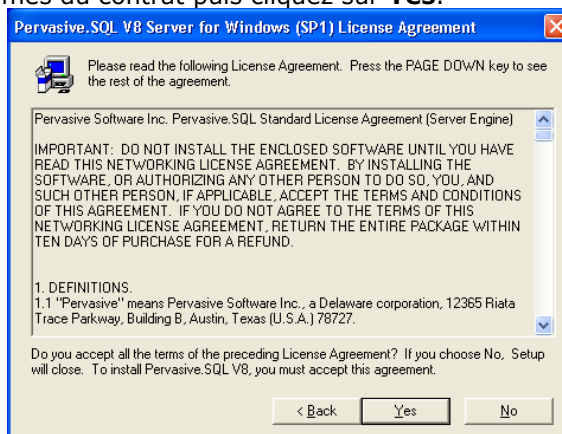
mes du contrat puis cliquez sur **Yes**.

Pervasive.SQL V8 Server for Windows (SP1) License Agreement

Please read the following License Agreement. Press the PAGE DOWN key to see the rest of the agreement.

Pervasive Software Inc. Pervasive.SQL Standard License Agreement (Server Engine)

IMPORTANT: DO NOT INSTALL THE ENCLOSED SOFTWARE UNTIL YOU HAVE READ THIS NETWORKING LICENSE AGREEMENT. BY INSTALLING THE SOFTWARE, OR AUTHORIZING ANY OTHER PERSON TO DO SO, YOU, AND SUCH OTHER PERSON, IF APPLICABLE, ACCEPT THE TERMS AND CONDITIONS OF THIS AGREEMENT. IF YOU DO NOT AGREE TO THE TERMS OF THIS NETWORKING LICENSE AGREEMENT, RETURN THE ENTIRE PACKAGE WITHIN TEN DAYS OF PURCHASE FOR A REFUND.

1. DEFINITIONS.
1.1 "Pervasive" means Pervasive Software Inc., a Delaware corporation, 12365 Riata Trace Parkway, Building B, Austin, Texas (U.S.A.) 78727.

Do you accept all the terms of the preceding License Agreement? If you choose No, Setup will close. To install Pervasive.SQL V8, you must accept this agreement.

< Back Yes No